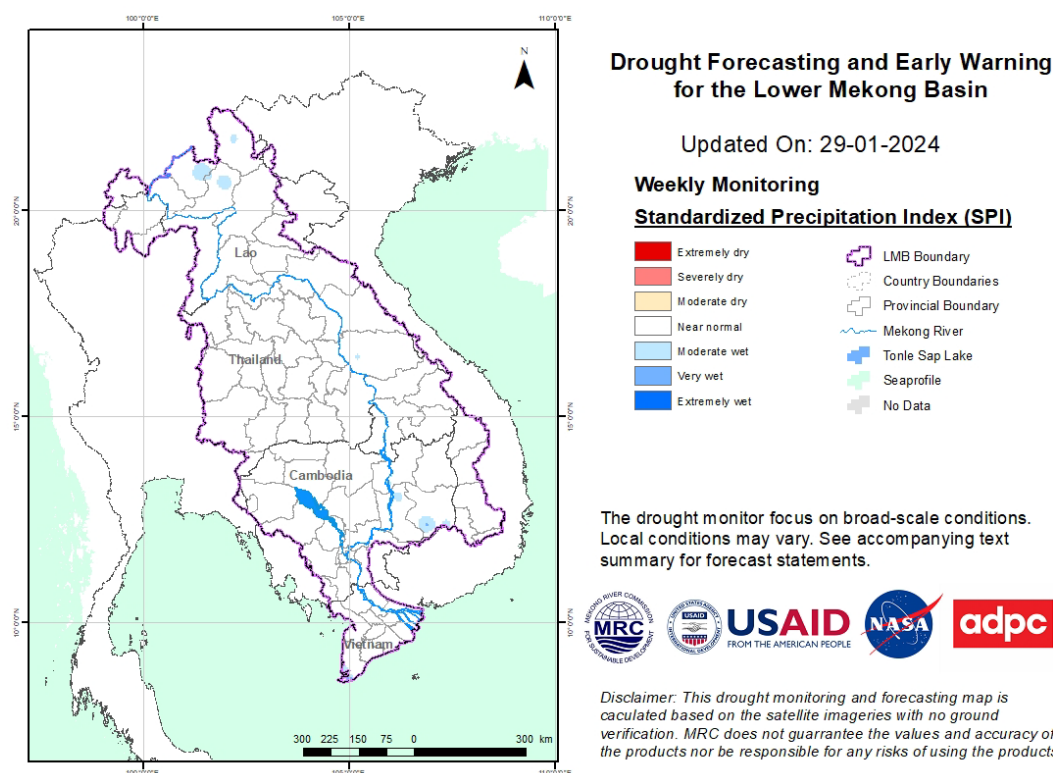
100°0'0"E 105°0'0"E 110°0'0"E

N

20°0'0"N

15°0'0"N

10°0'0"N

Lao

Thailand

Cambodia

Vietnam

300 225 150 75 0 300 km

Drought Forecasting and Early Warning for the Lower Mekong Basin

Updated On: 29-01-2024

Weekly Monitoring

Standardized Precipitation Index (SPI)

Extremely dry
Severely dry
Moderate dry
Near normal
Moderate wet
Very wet
Extremely wet

LMB Boundary
Country Boundaries
Provincial Boundary
Mekong River
Tonle Sap Lake
Seaprofile
No Data

The drought monitor focus on broad-scale conditions. Local conditions may vary. See accompanying text summary for forecast statements.

MEKONG RIVER COMMISSION FOR SUSTAINABLE DEVELOPMENT MRC

UNITED STATES AGENCY INTERNATIONAL DEVELOPMENT USAID

USAID FROM THE AMERICAN PEOPLE

NASA

adpc

Disclaimer: This drought monitoring and forecasting map is caculated based on the satellite imageries with no ground verification. MRC does not guarrantee the values and accuracy of the products nor be responsible for any risks of using the products.